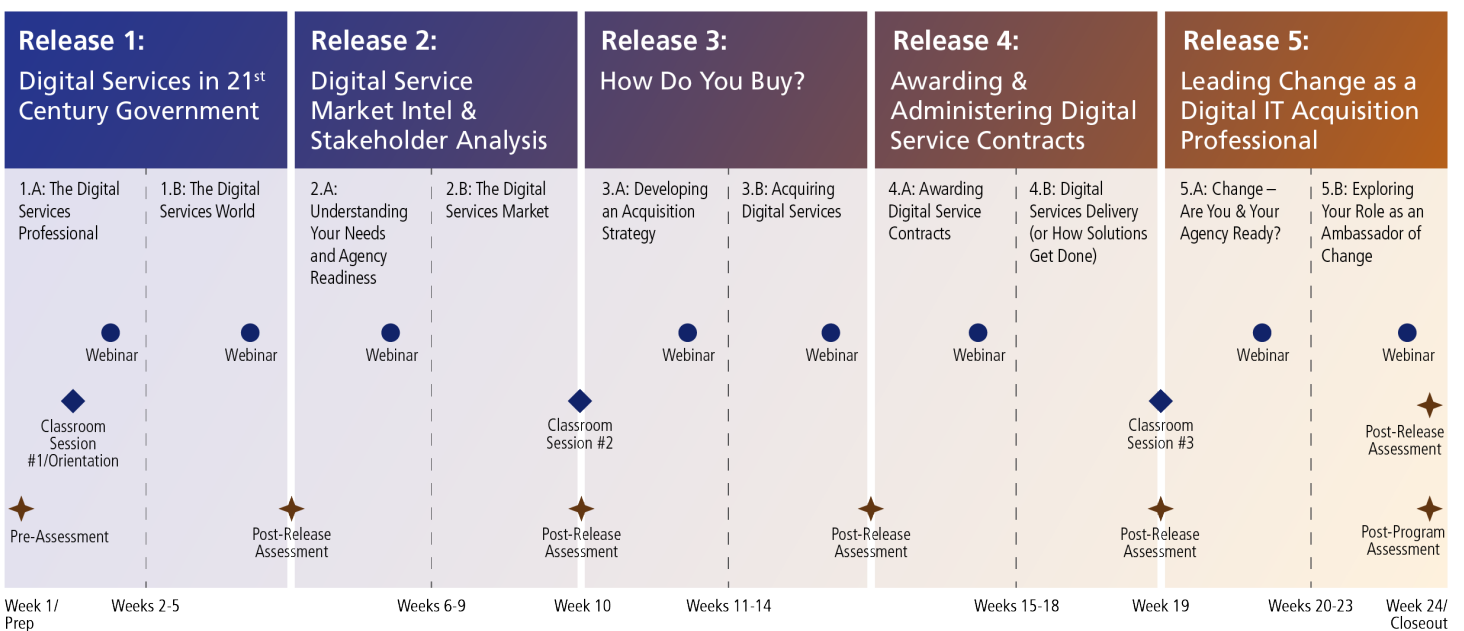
Release 1:
Digital Services in 21$^{st}$ Century Government

Release 2:
Digital Service Market Intel & Stakeholder Analysis

Release 3:
How Do You Buy?

Release 4:
Awarding & Administering Digital Service Contracts

Release 5:
Leading Change as a Digital IT Acquisition Professional

1.A: The Digital Services Professional

1.B: The Digital Services World

2.A: Understanding Your Needs and Agency Readiness

2.B: The Digital Services Market

3.A: Developing an Acquisition Strategy

3.B: Acquiring Digital Services

4.A: Awarding Digital Service Contracts

4.B: Digital Services Delivery (or How Solutions Get Done)

5.A: Change – Are You & Your Agency Ready?

5.B: Exploring Your Role as an Ambassador of Change

Webinar
Webinar
Webinar
Webinar
Webinar
Webinar
Webinar
Webinar

Classroom Session #1/Orientation

Classroom Session #2

Classroom Session #3

Pre-Assessment

Post-Release Assessment
Post-Release Assessment
Post-Release Assessment
Post-Release Assessment
Post-Release Assessment

Post-Program Assessment

Week 1/ Prep
Weeks 2-5
Weeks 6-9
Week 10
Weeks 11-14
Weeks 15-18
Week 19
Weeks 20-23
Week 24/ Closeout